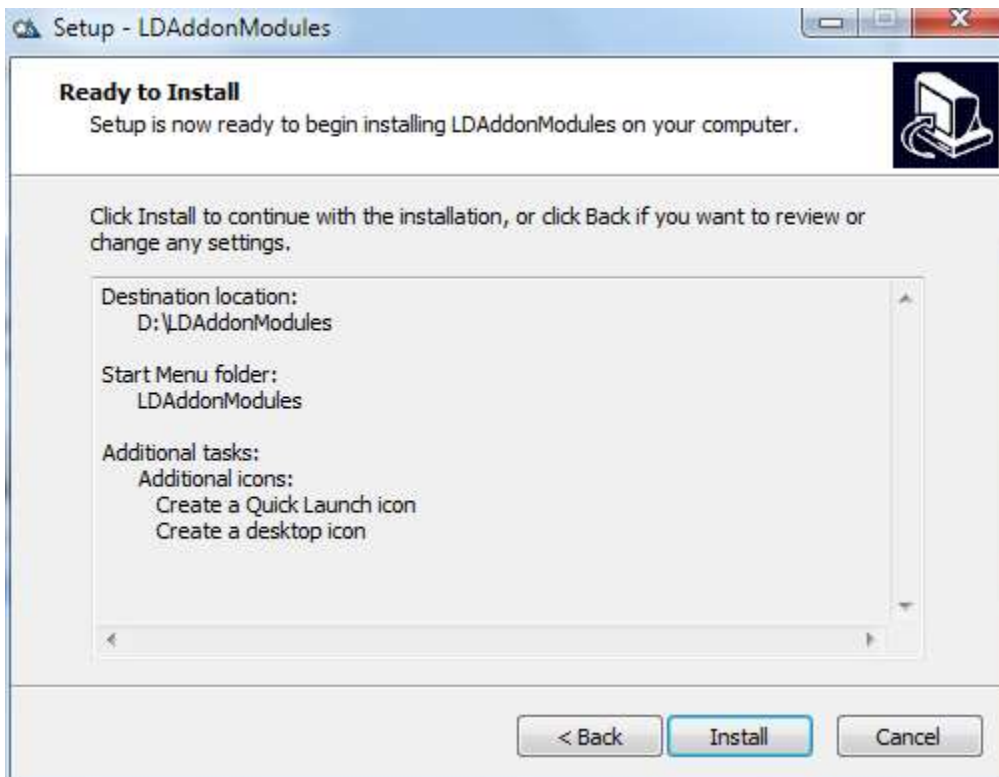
Setup - LDAddonModules

Ready to Install
Setup is now ready to begin installing LDAddonModules on your computer.

Click Install to continue with the installation, or click Back if you want to review or change any settings.

Destination location:
D:\LDAddonModules

Start Menu folder:
LDAddonModules

Additional tasks:
Additional icons:
Create a Quick Launch icon
Create a desktop icon

< Back
Install
Cancel